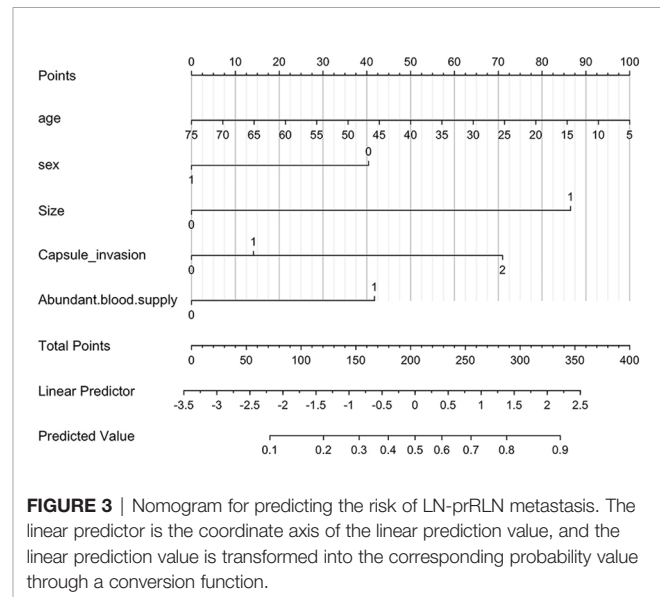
Points
0 10 20 30 40 50 60 70 80 90 100

age
75 70 65 60 55 50 45 40 35 30 25 20 15 10 5

sex
0
1

Size
1
0

Capsule_invasion
1
0
2

Abundant.blood.supply
1
0

Total Points
0 50 100 150 200 250 300 350 400

Linear Predictor
-3.5 -3 -2.5 -2 -1.5 -1 -0.5 0 0.5 1 1.5 2 2.5

Predicted Value
0.1 0.2 0.3 0.4 0.5 0.6 0.7 0.8 0.9

**FIGURE 3** | Nomogram for predicting the risk of LN-prRLN metastasis. The linear predictor is the coordinate axis of the linear prediction value, and the linear prediction value is transformed into the corresponding probability value through a conversion function.